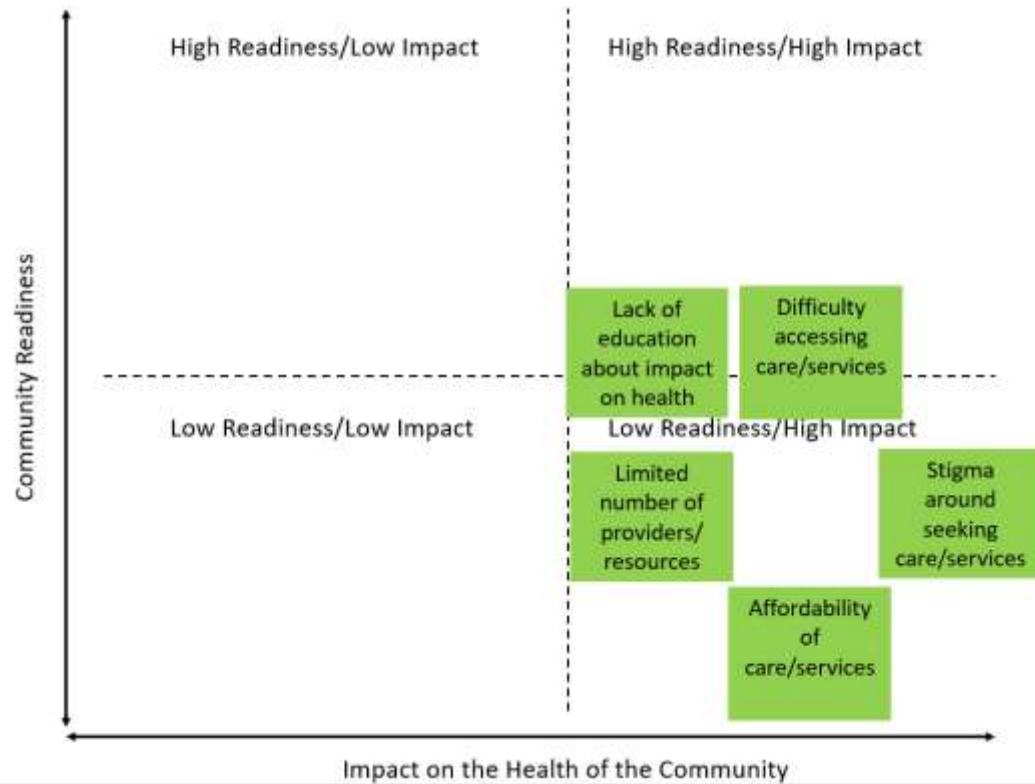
High Readiness/Low Impact

High Readiness/High Impact

Community Readiness

Lack of education about impact on health

Difficulty accessing care/services

Low Readiness/Low Impact

Low Readiness/High Impact

Limited number of providers/ resources

Stigma around seeking care/services

Affordability of care/services

Impact on the Health of the Community